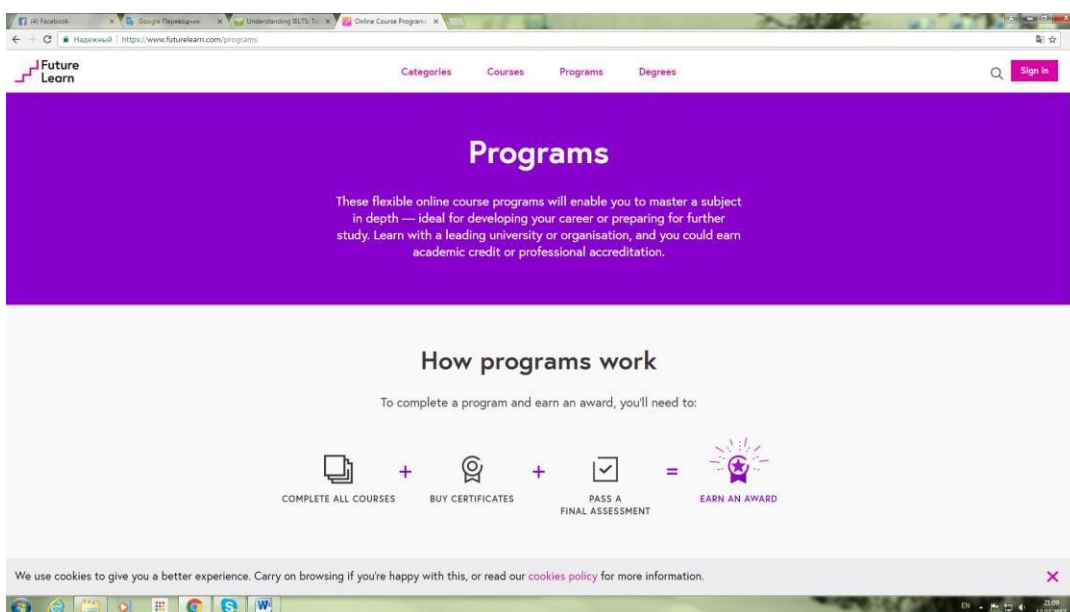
(4) Facebook
Google Переводчик
Understanding IELTS: Te
Online Course Programs

Надежный | https://www.futurelearn.com/programs

Future Learn

Categories Courses Programs Degrees

Sign in

Programs

These flexible online course programs will enable you to master a subject in depth — ideal for developing your career or preparing for further study. Learn with a leading university or organisation, and you could earn academic credit or professional accreditation.

How programs work

To complete a program and earn an award, you'll need to:

COMPLETE ALL COURSES + BUY CERTIFICATES + PASS A FINAL ASSESSMENT = EARN AN AWARD

We use cookies to give you a better experience. Carry on browsing if you're happy with this, or read our cookies policy for more information.

EN 21:09